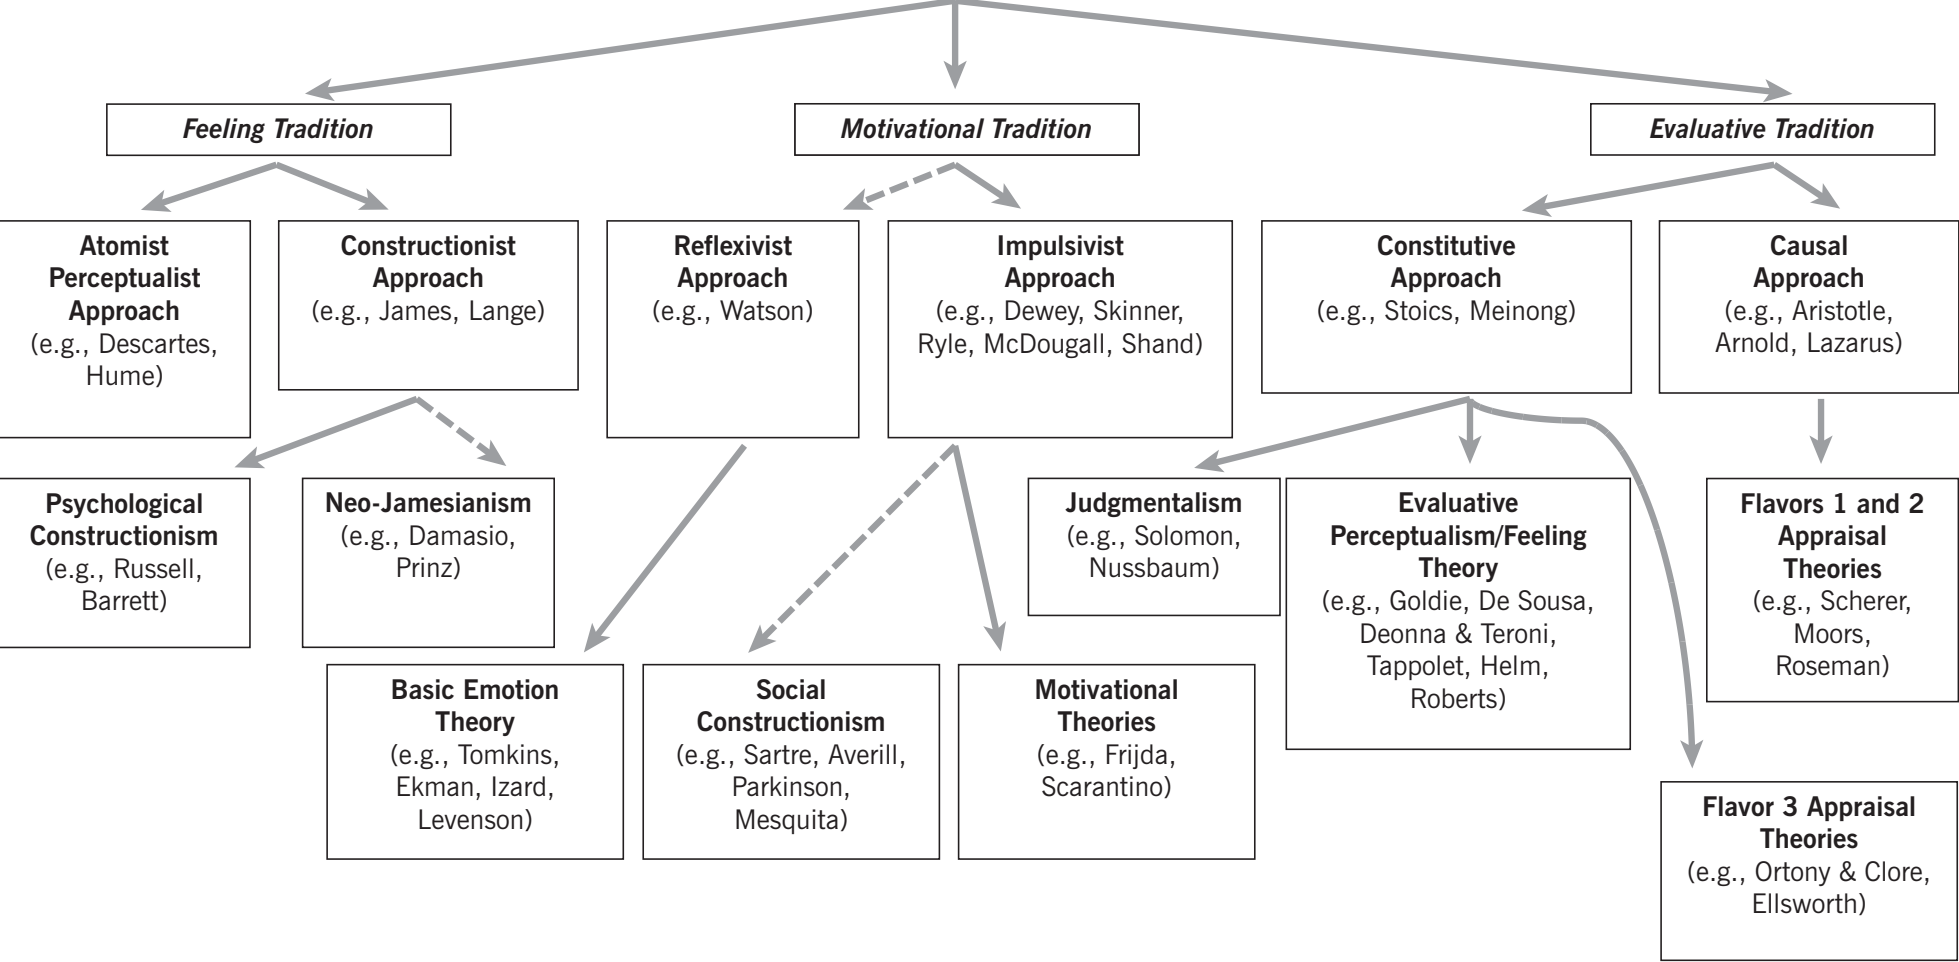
Feeling Tradition

Motivational Tradition

Evaluative Tradition

Atomist Perceptualist Approach (e.g., Descartes, Hume)

Constructionist Approach (e.g., James, Lange)

Reflexivist Approach (e.g., Watson)

Impulsivist Approach (e.g., Dewey, Skinner, Ryle, McDougall, Shand)

Constitutive Approach (e.g., Stoics, Meinong)

Causal Approach (e.g., Aristotle, Arnold, Lazarus)

Psychological Constructionism (e.g., Russell, Barrett)

Neo-Jamesianism (e.g., Damasio, Prinz)

Judgmentalism (e.g., Solomon, Nussbaum)

Evaluative Perceptualism/Feeling Theory (e.g., Goldie, De Sousa, Deonna & Teroni, Tappolet, Helm, Roberts)

Flavors 1 and 2 Appraisal Theories (e.g., Scherer, Moors, Roseman)

Basic Emotion Theory (e.g., Tomkins, Ekman, Izard, Levenson)

Social Constructionism (e.g., Sartre, Averill, Parkinson, Mesquita)

Motivational Theories (e.g., Frijda, Scarantino)

Flavor 3 Appraisal Theories (e.g., Ortony & Clore, Ellsworth)